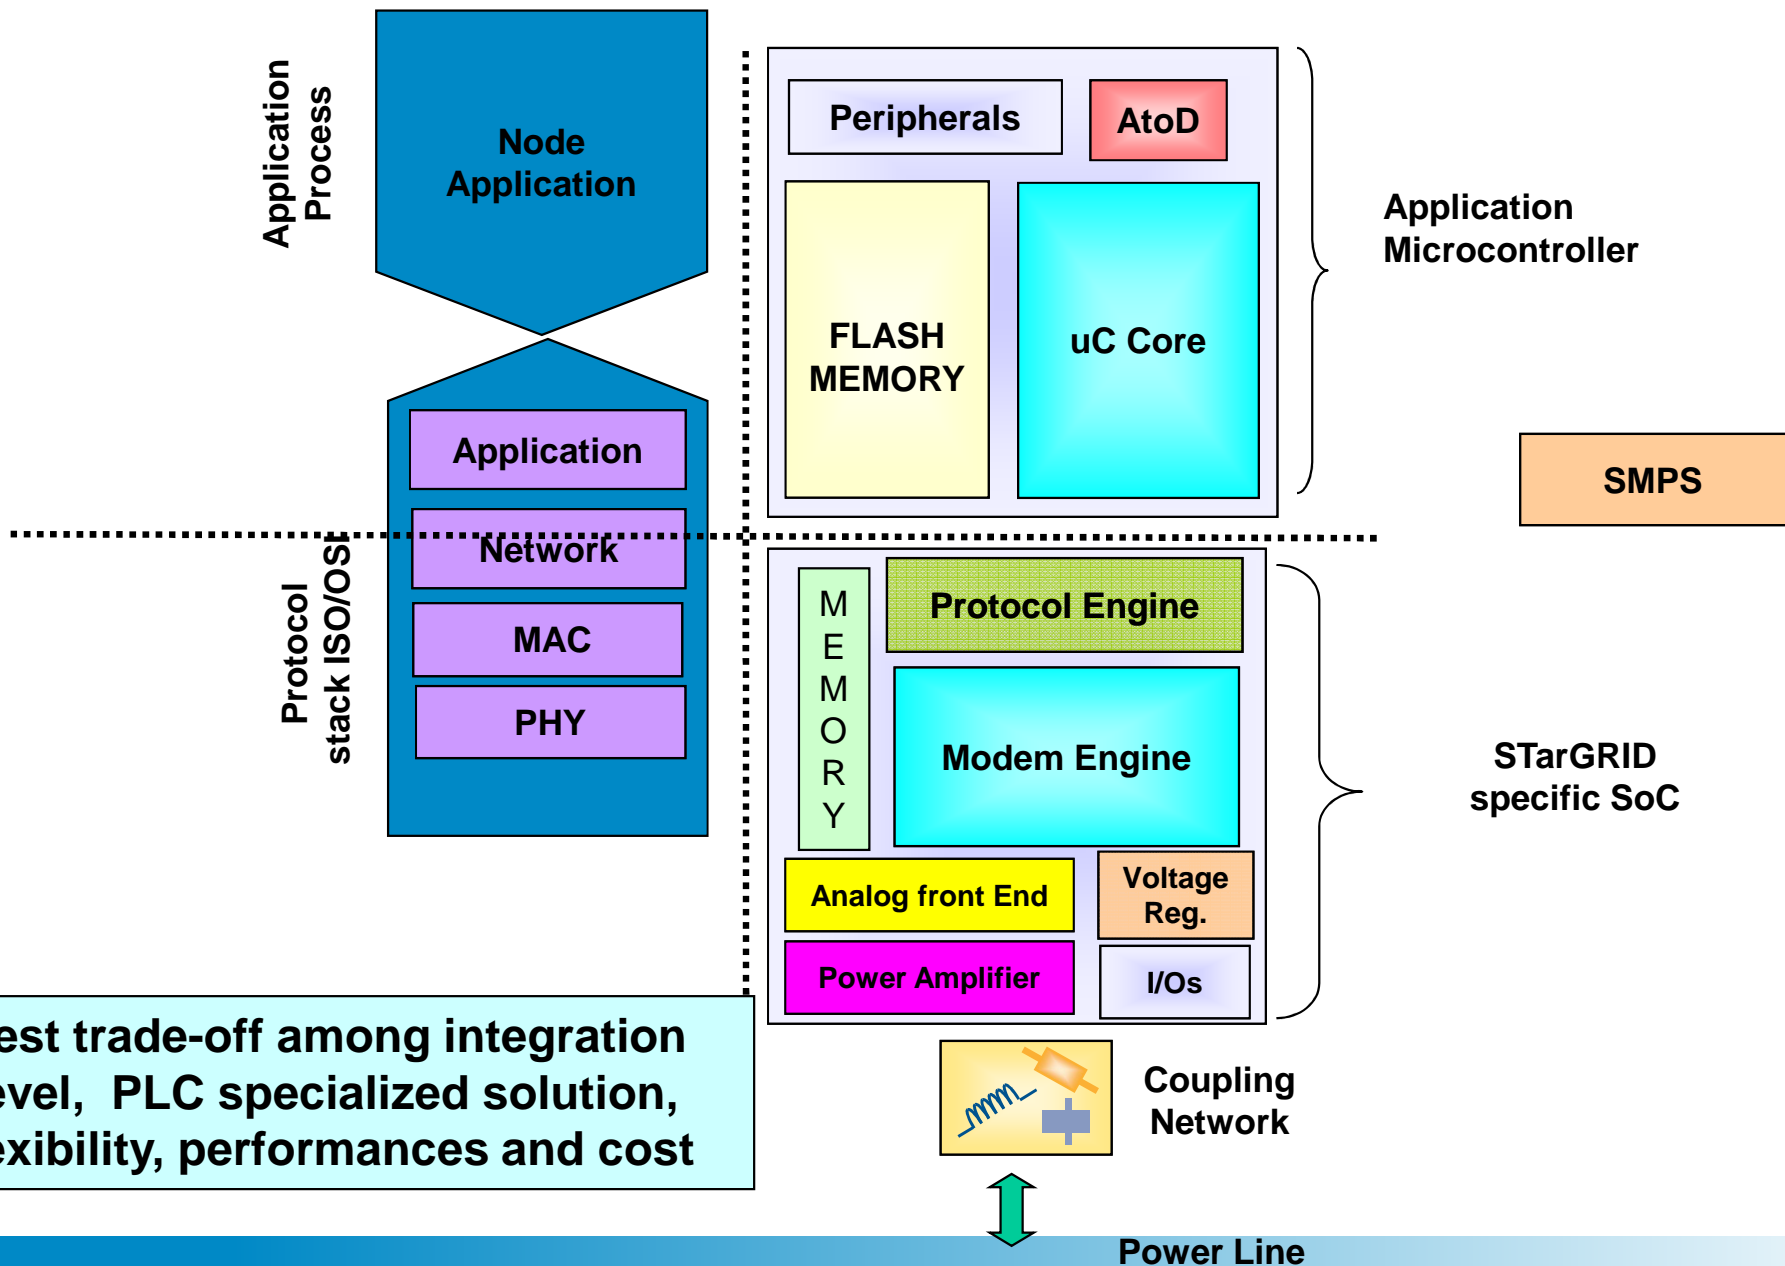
Application Process

Node Application

Application

Network

MAC

PHY

Protocol stack ISO/OSI

Peripherals

AtoD

FLASH MEMORY

uC Core

Application Microcontroller

SMPS

MEMORY

Protocol Engine

Modem Engine

Analog front End

Voltage Reg.

Power Amplifier

I/Os

STarGRID specific SoC

est trade-off among integration evel, PLC specialized solution, exibility, performances and cost

Coupling Network

Power Line